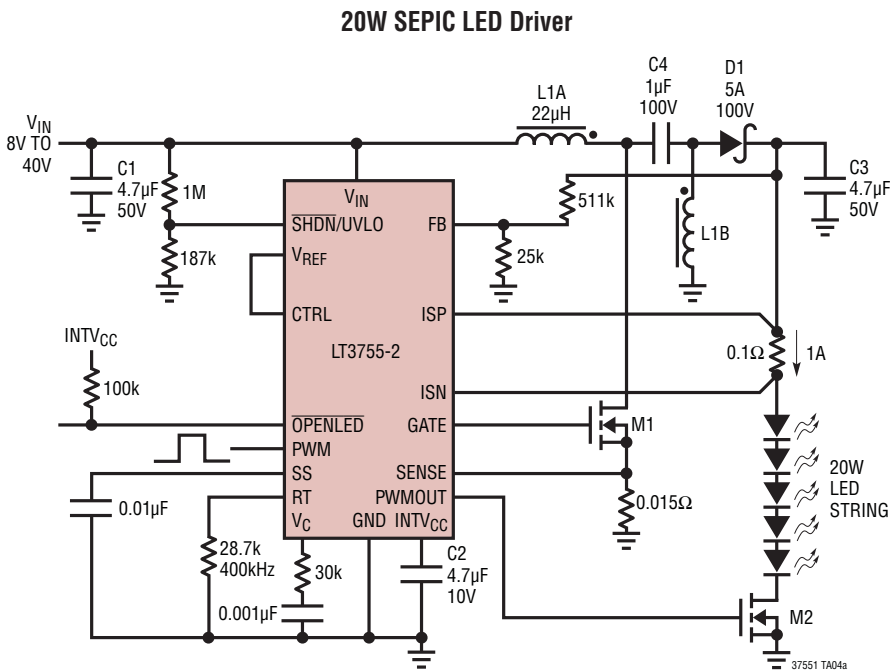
20W SEPIC LED Driver

$V_{IN}$
8V TO
40V

C1
4.7µF
50V

1M

187k

L1A
22µH

C4
1µF
100V

D1
5A
100V

C3
4.7µF
50V

511k

L1B

25k

$V_{IN}$

$\overline{SHDN}$/UVLO

FB

$V_{REF}$

CTRL

ISP

LT3755-2

ISN

$\overline{OPENLED}$

GATE

PWM

SS

SENSE

RT

PWMOUT

$V_C$

GND

$INTV_{CC}$

$INTV_{CC}$

100k

0.1Ω

1A

M1

0.015Ω

20W
LED
STRING

0.01µF

28.7k
400kHz

30k

0.001µF

C2
4.7µF
10V

M2

37551 TA04a